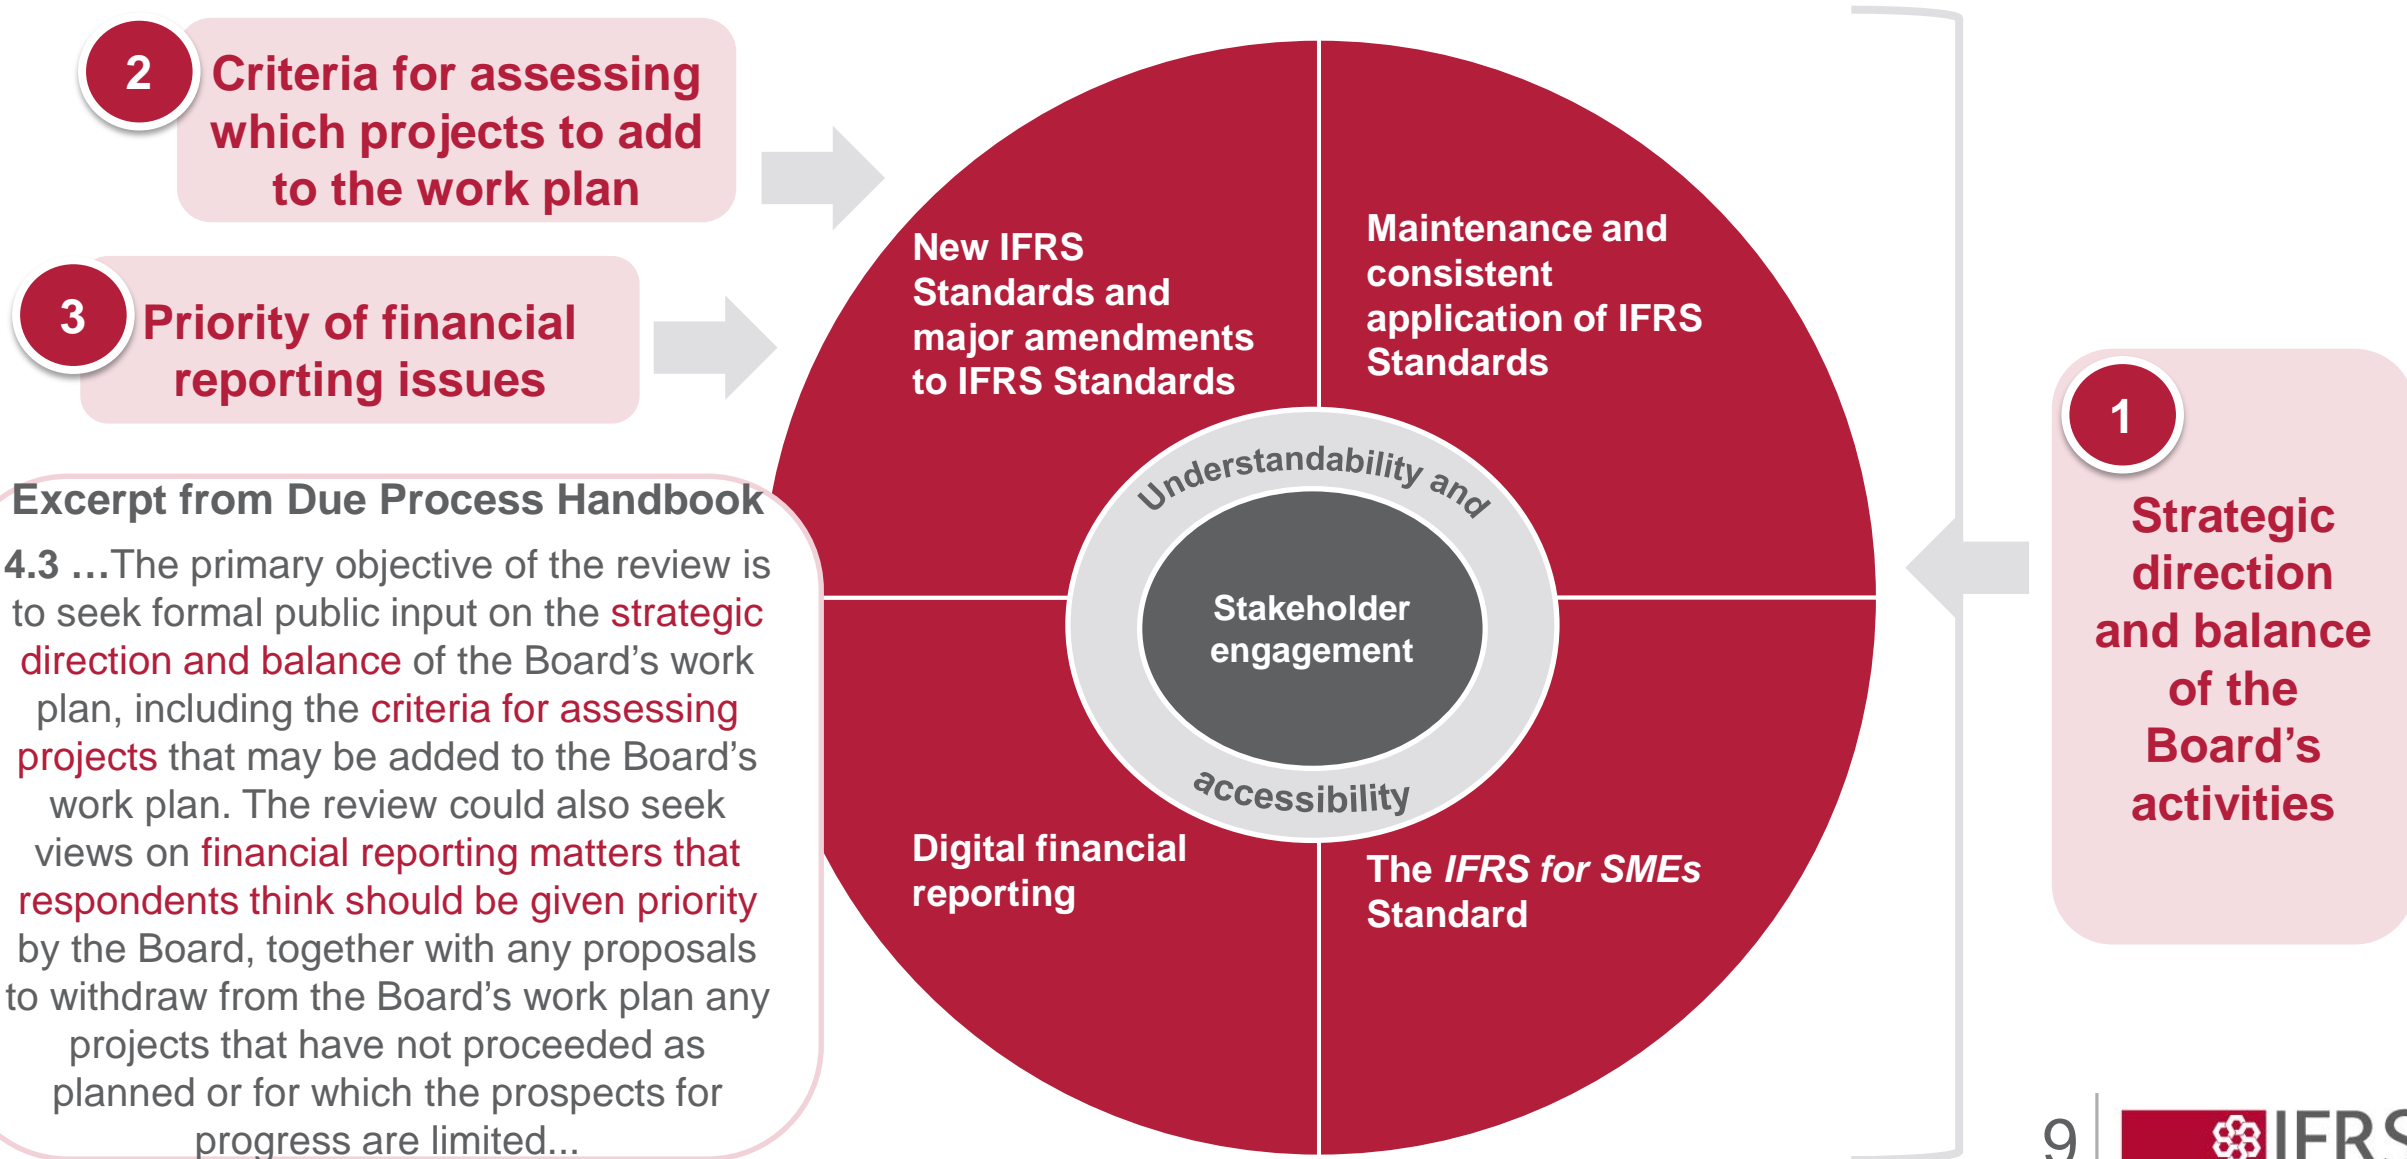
2 Criteria for assessing which projects to add to the work plan

3 Priority of financial reporting issues

Excerpt from Due Process Handbook

4.3 …The primary objective of the review is to seek formal public input on the strategic direction and balance of the Board's work plan, including the criteria for assessing projects that may be added to the Board's work plan. The review could also seek views on financial reporting matters that respondents think should be given priority by the Board, together with any proposals to withdraw from the Board's work plan any projects that have not proceeded as planned or for which the prospects for progress are limited…

New IFRS Standards and major amendments to IFRS Standards

Maintenance and consistent application of IFRS Standards

Understandability and accessibility

Stakeholder engagement

Digital financial reporting

The *IFRS for SMEs* Standard

1

Strategic direction and balance of the Board's activities

9

IFRS